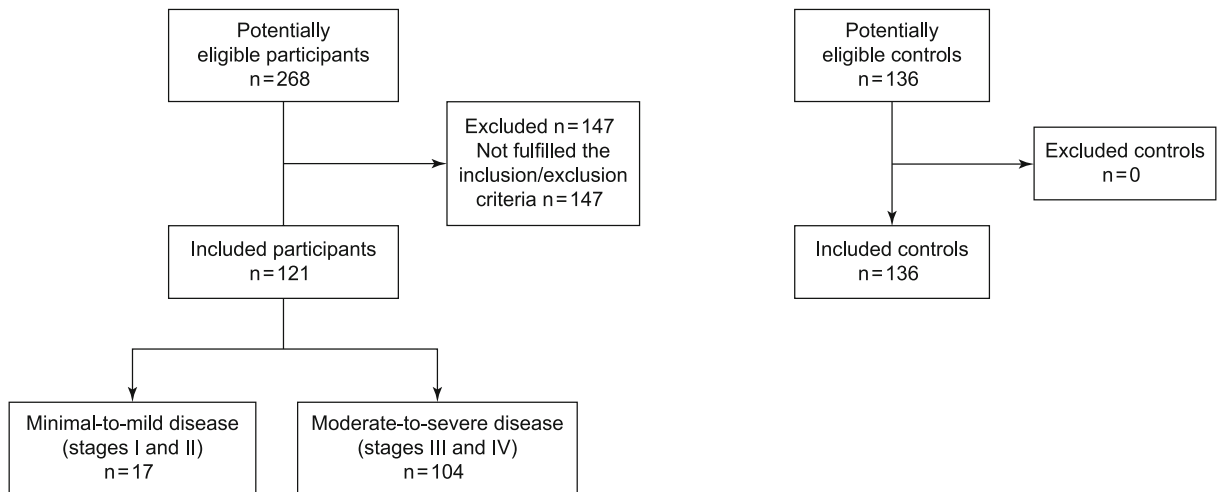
Potentially eligible participants
n = 268

Excluded n = 147
Not fulfilled the inclusion/exclusion criteria n = 147

Included participants
n = 121

Minimal-to-mild disease
(stages I and II)
n = 17

Moderate-to-severe disease
(stages III and IV)
n = 104

Potentially eligible controls
n = 136

Excluded controls
n = 0

Included controls
n = 136